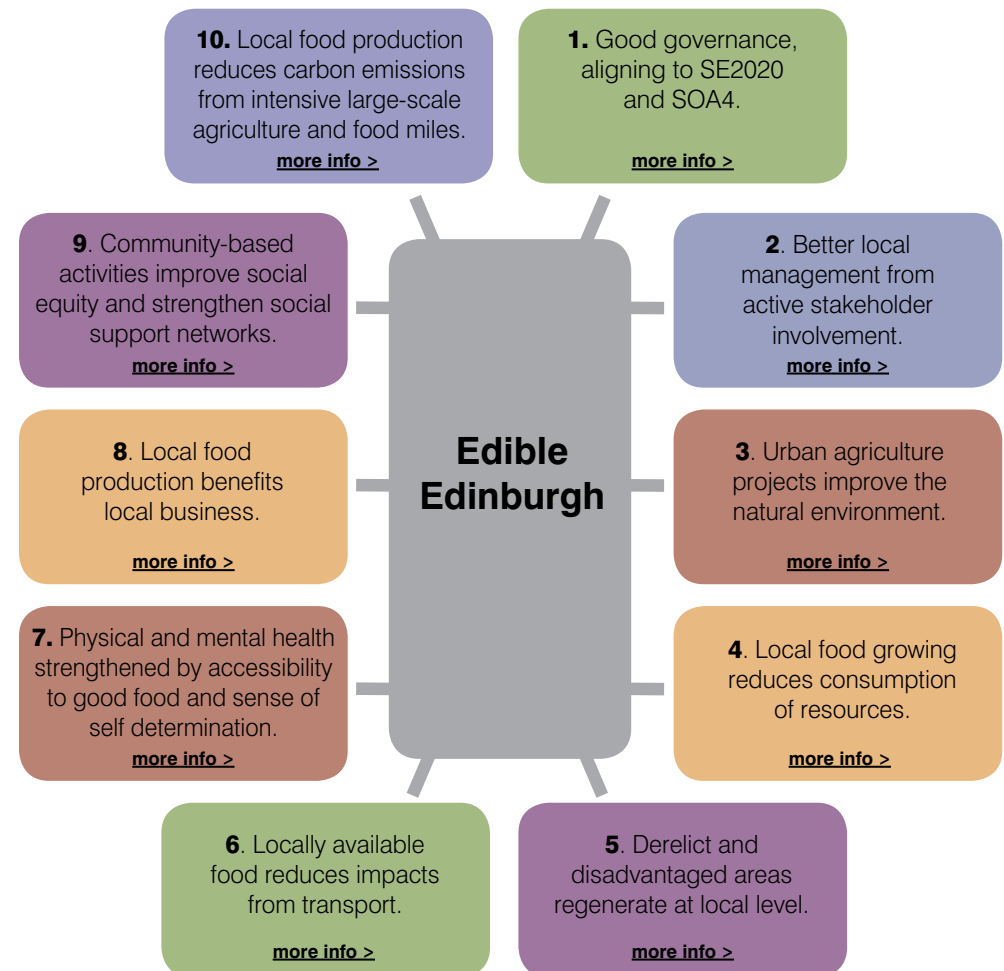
**10.** Local food production reduces carbon emissions from intensive large-scale agriculture and food miles.
more info >

**1.** Good governance, aligning to SE2020 and SOA4.
more info >

**9**. Community-based activities improve social equity and strengthen social support networks.
more info >

**2**. Better local management from active stakeholder involvement.
more info >

Edible Edinburgh

**8**. Local food production benefits local business.
more info >

**3**. Urban agriculture projects improve the natural environment.
more info >

**7.** Physical and mental health strengthened by accessibility to good food and sense of self determination.
more info >

**4**. Local food growing reduces consumption of resources.
more info >

**6**. Locally available food reduces impacts from transport.
more info >

**5**. Derelict and disadvantaged areas regenerate at local level.
more info >